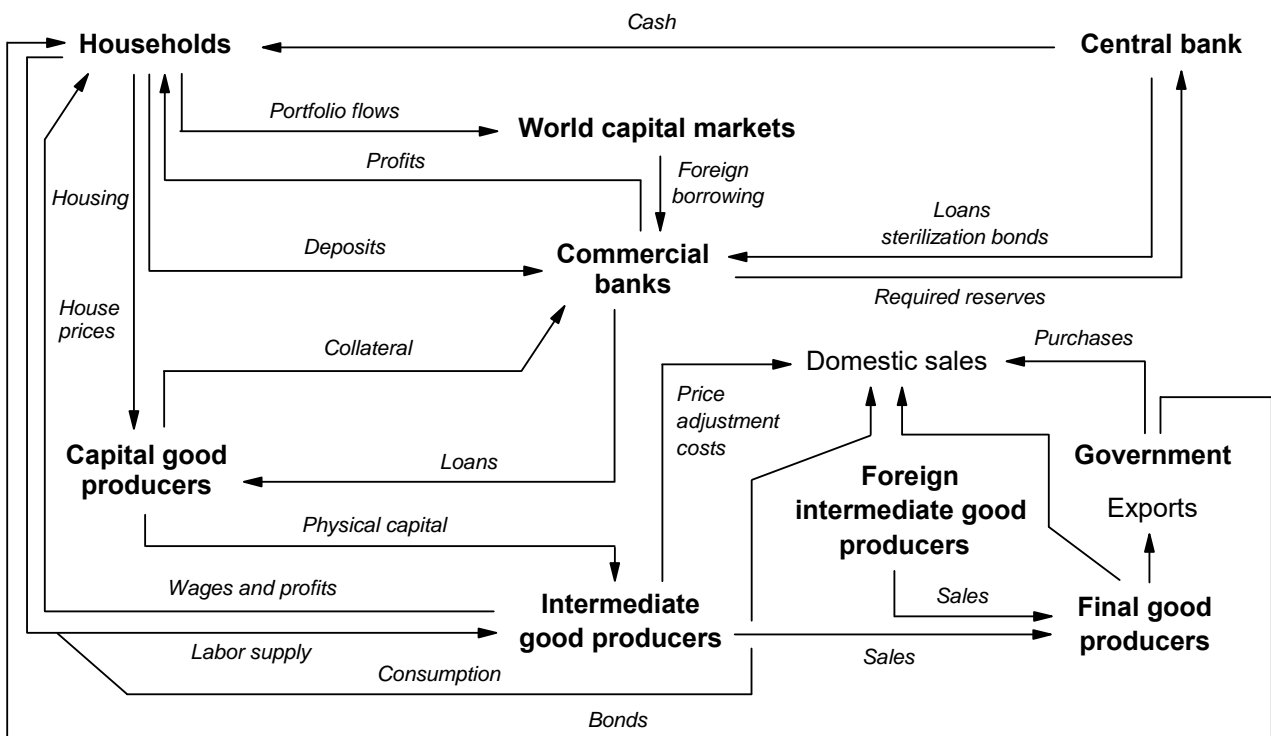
Cash

Households

Central bank

Portfolio flows

World capital markets

Profits

Foreign borrowing

Housing

Loans sterilization bonds

Deposits

Commercial banks

Required reserves

House prices

Purchases

Collateral

Domestic sales

Price adjustment costs

Capital good producers

Loans

Government

Foreign intermediate good producers

Exports

Physical capital

Wages and profits

Intermediate good producers

Sales

Final good producers

Labor supply

Sales

Consumption

Bonds